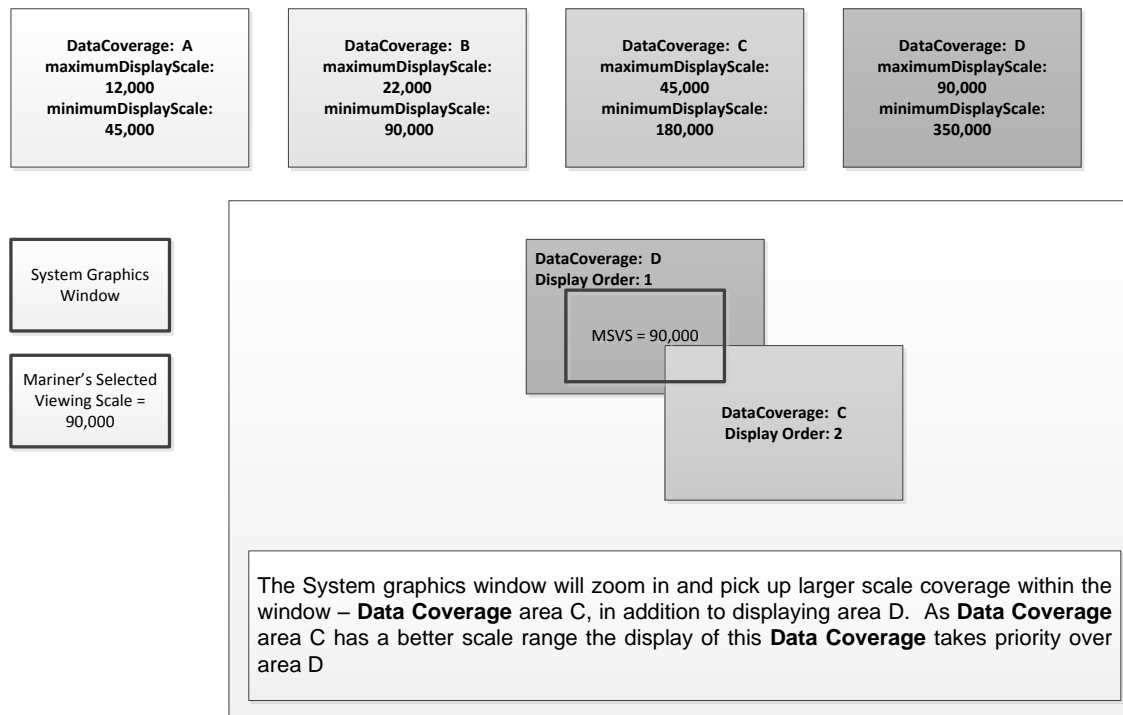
DataCoverage: A
maximumDisplayScale:
12,000
minimumDisplayScale:
45,000

DataCoverage: B
maximumDisplayScale:
22,000
minimumDisplayScale:
90,000

DataCoverage: C
maximumDisplayScale:
45,000
minimumDisplayScale:
180,000

DataCoverage: D
maximumDisplayScale:
90,000
minimumDisplayScale:
350,000

System Graphics Window

Mariner's Selected Viewing Scale = 90,000

DataCoverage: D
Display Order: 1

MSVS = 90,000

DataCoverage: C
Display Order: 2

The System graphics window will zoom in and pick up larger scale coverage within the window – **Data Coverage** area C, in addition to displaying area D. As **Data Coverage** area C has a better scale range the display of this **Data Coverage** takes priority over area D